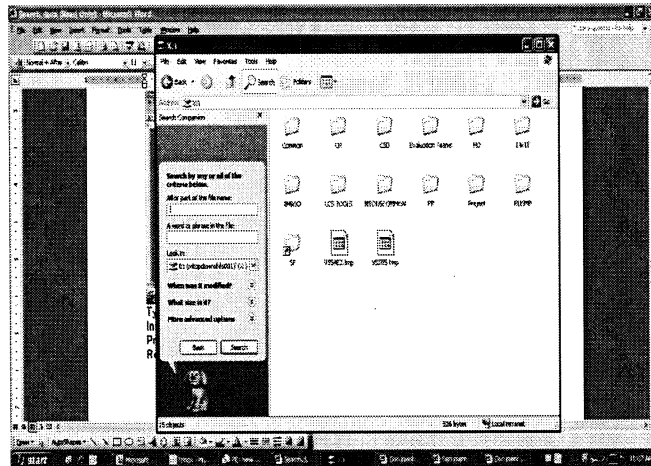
File Edit View Favorites Tools Help

Back Search Folders

Address

Search Companion

Search by any or all of the criteria below.

All or part of the file name:

A word or phrase in the file:

Look in:

When was it modified?

What size is it?

More advanced options

Back Search

Common

CSD

Evaluation Teams

PP

Project

SF

25 objects

Local intranet

start